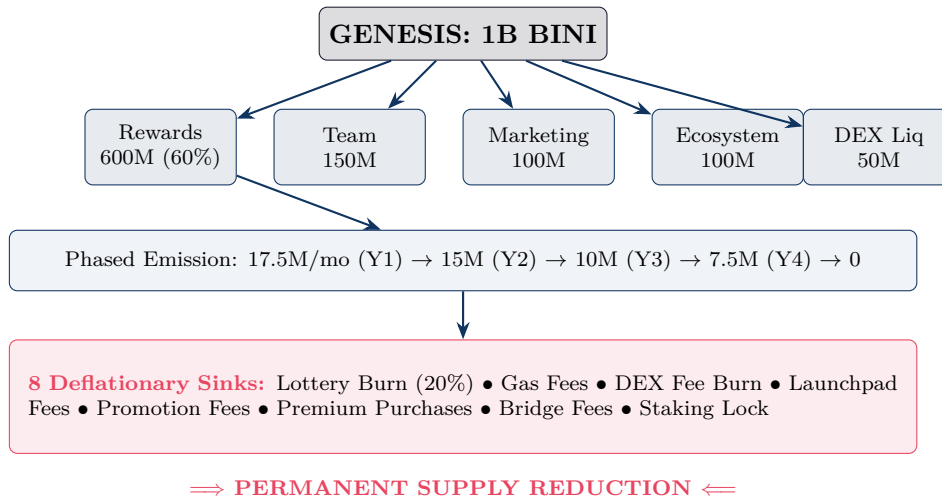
GENESIS: 1B BINI

Rewards
600M (60%)

Team
150M

Marketing
100M

Ecosystem
100M

DEX Liq
50M

Phased Emission: 17.5M/mo (Y1) → 15M (Y2) → 10M (Y3) → 7.5M (Y4) → 0

8 Deflationary Sinks: Lottery Burn (20%) • Gas Fees • DEX Fee Burn • Launchpad Fees • Promotion Fees • Premium Purchases • Bridge Fees • Staking Lock

⟹ PERMANENT SUPPLY REDUCTION ⟸